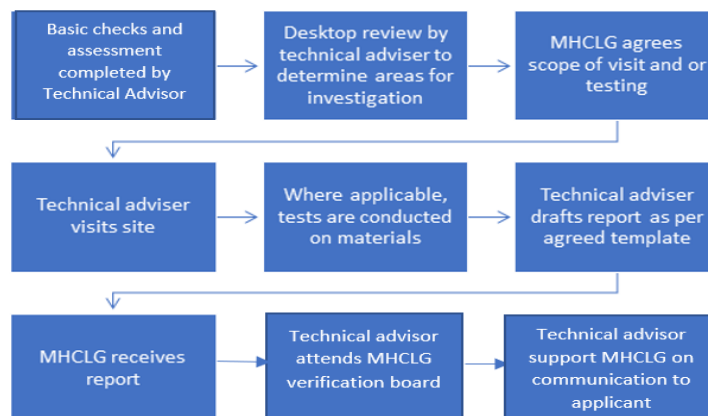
Basic checks and assessment completed by Technical Advisor

Desktop review by technical adviser to determine areas for investigation

MHCLG agrees scope of visit and or testing

Technical adviser visits site

Where applicable, tests are conducted on materials

Technical adviser drafts report as per agreed template

MHCLG receives report

Technical advisor attends MHCLG verification board

Technical advisor support MHCLG on communication to applicant